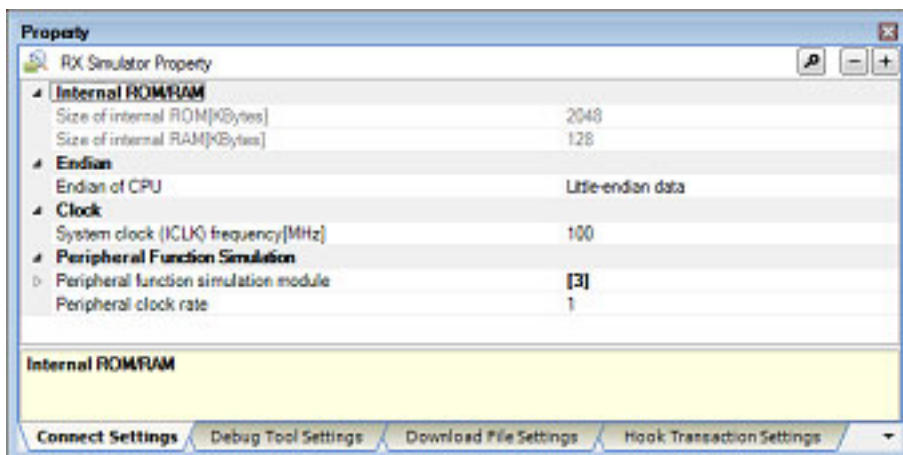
Property

RX Simulator Property

| | |
|---|---|
| Internal ROM/RAM | |
| Size of internal ROM[KBytes] | 2048 |
| Size of internal RAM[KBytes] | 128 |
| Endian | |
| Endian of CPU | Little-endian data |
| Clock | |
| System clock (ICLK) frequency[MHz] | 100 |
| Peripheral Function Simulation | |
| Peripheral function simulation module | [3] |
| Peripheral clock rate | 1 |

Internal ROM/RAM

Connect Settings | Debug Tool Settings | Download File Settings | Hook Transaction Settings